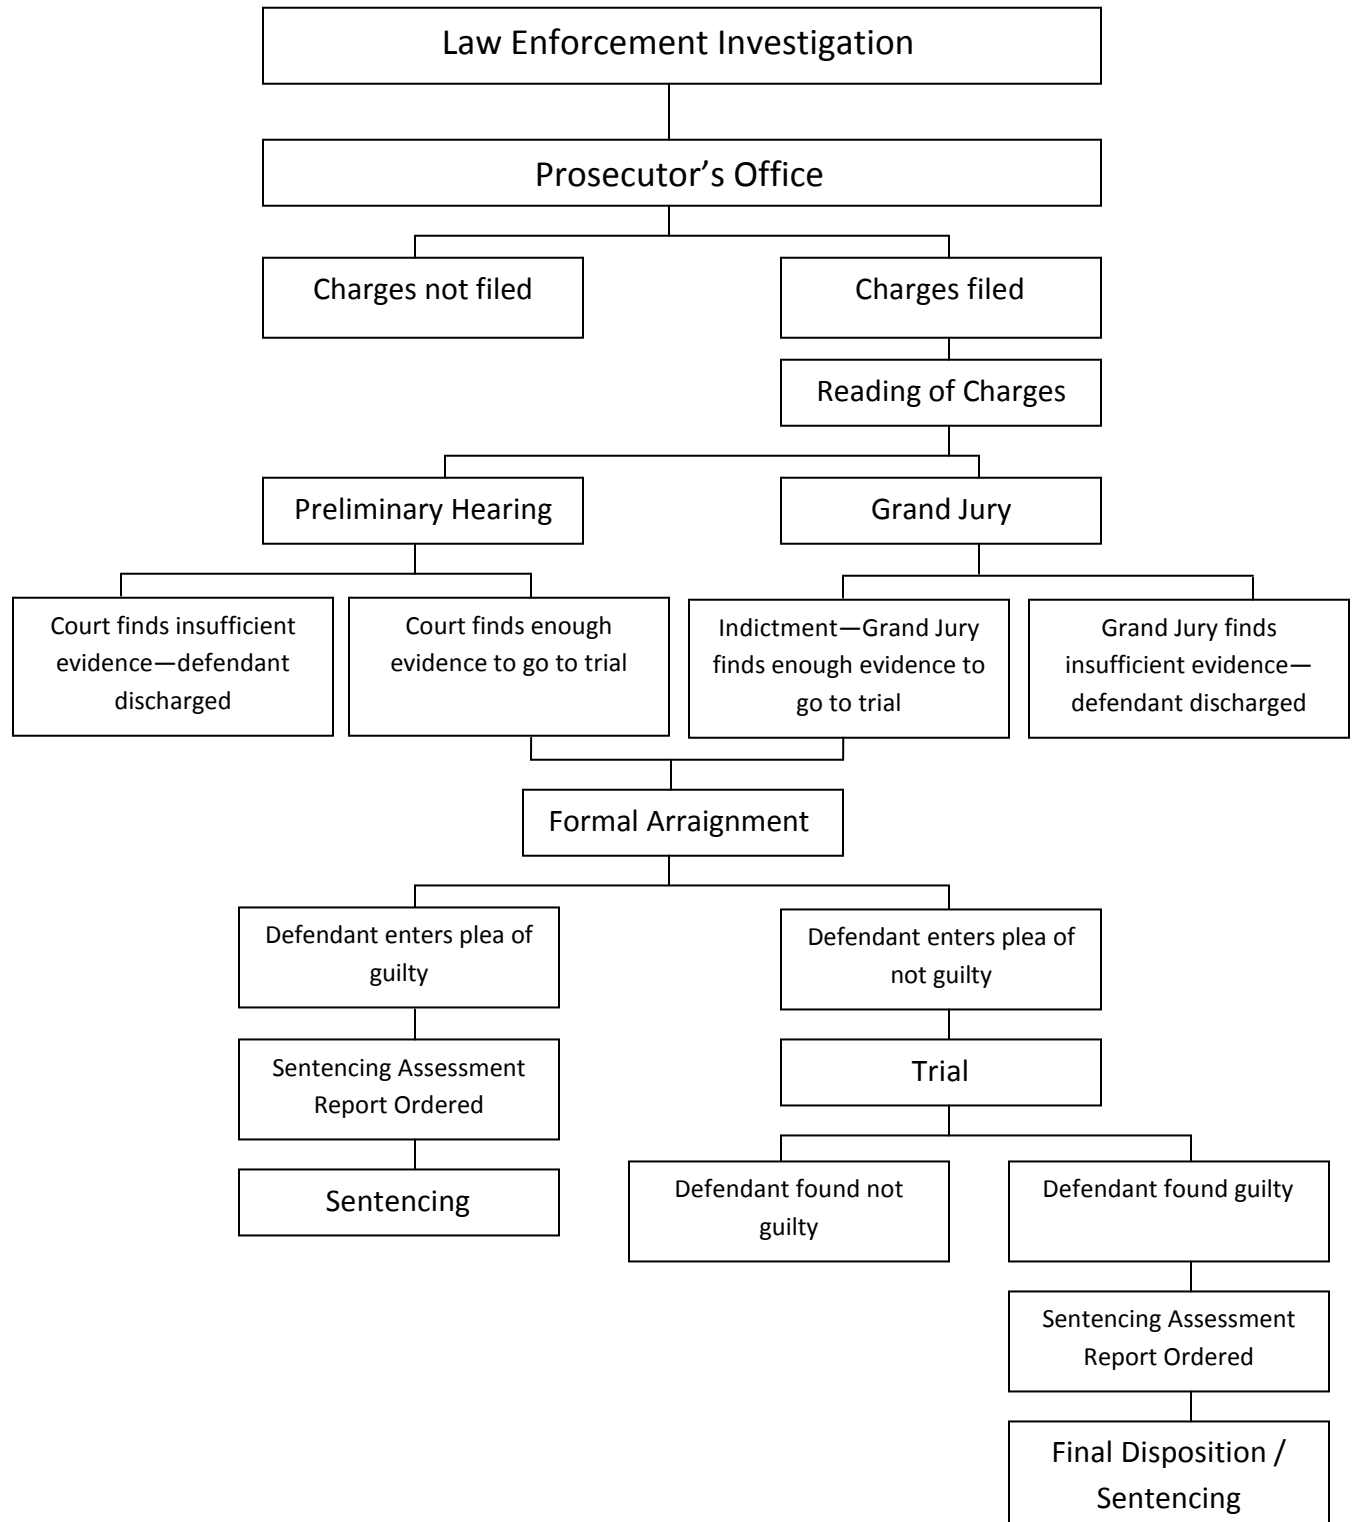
Law Enforcement Investigation

Prosecutor’s Office

Charges not filed

Charges filed

Reading of Charges

Preliminary Hearing

Grand Jury

Court finds insufficient evidence—defendant discharged

Court finds enough evidence to go to trial

Indictment—Grand Jury finds enough evidence to go to trial

Grand Jury finds insufficient evidence—defendant discharged

Formal Arraignment

Defendant enters plea of guilty

Defendant enters plea of not guilty

Sentencing Assessment Report Ordered

Trial

Sentencing

Defendant found not guilty

Defendant found guilty

Sentencing Assessment Report Ordered

Final Disposition / Sentencing